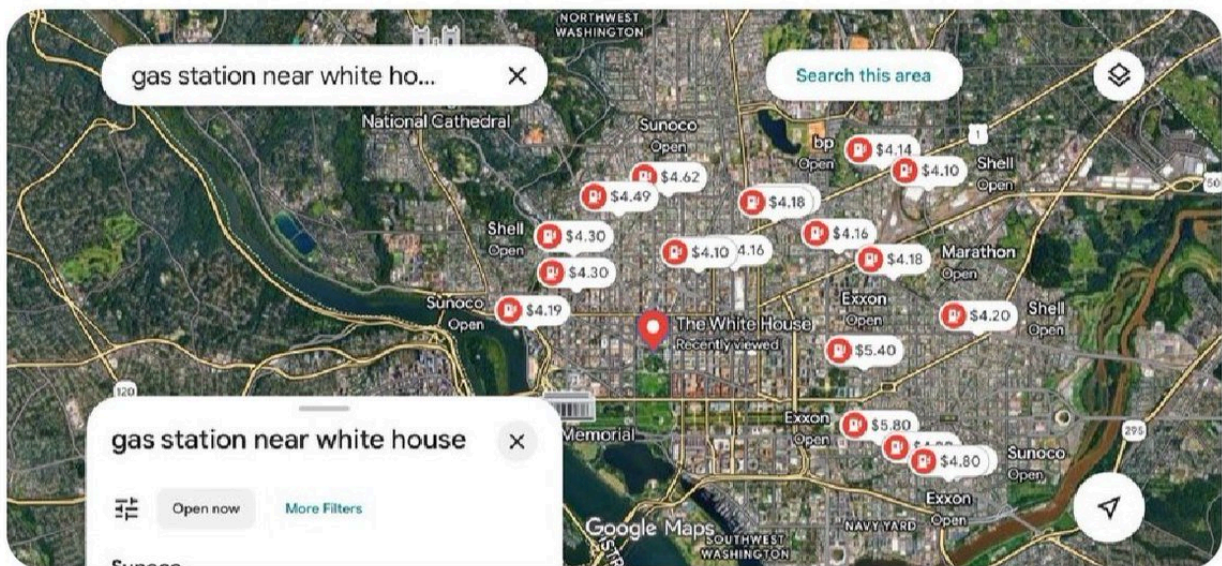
NORTHWEST WASHINGTON

gas station near white ho... ✕

Search this area

National Cathedral

Sunoco Open

bp Open

$4.14

$4.10

Shell Open

$4.62

$4.49

$4.18

Shell Open

$4.30

$4.10

4.16

$4.16

Marathon Open

$4.30

$4.18

Sunoco Open

$4.19

Exxon Open

Shell Open

$4.20

The White House Recently viewed

$5.40

120

1

50

gas station near white house ✕

Memorial

Exxon Open

$5.80

$4.80

Sunoco Open

295

Open now

More Filters

Google Maps

SOUTHWEST WASHINGTON

NAVY YARD

Exxon Open

Sunoco